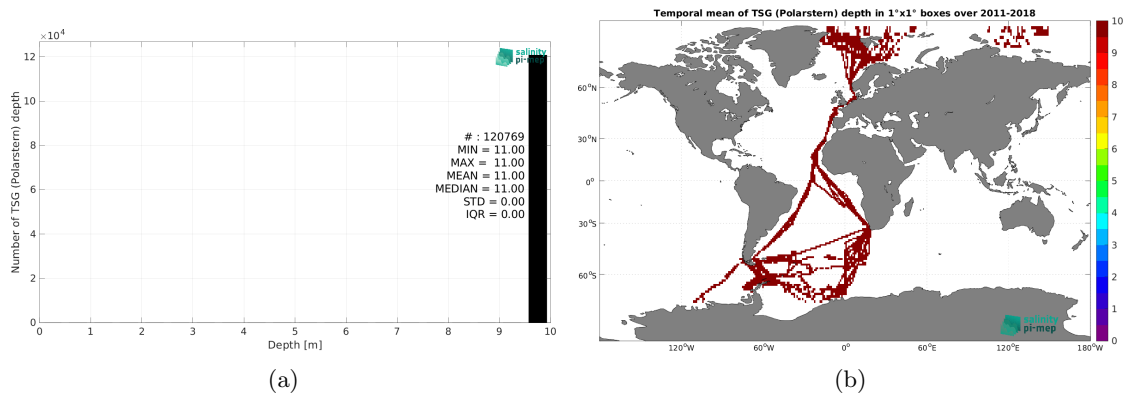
$\times 10^4$

12
10
8
6
4
2
0

Number of TSG (Polarstern) depth

salinity pi-mep

# : 120769
MIN = 11.00
MAX = 11.00
MEAN = 11.00
MEDIAN = 11.00
STD = 0.00
IQR = 0.00

0 1 2 3 4 5 6 7 8 9 10

Depth [m]

(a)

Temporal mean of TSG (Polarstern) depth in 1°x1° boxes over 2011-2018

60°N
30°N
0°
30°S
60°S

120°W 60°W 0° 60°E 120°E 180°W

salinity pi-mep

10
9
8
7
6
5
4
3
2
1
0

(b)